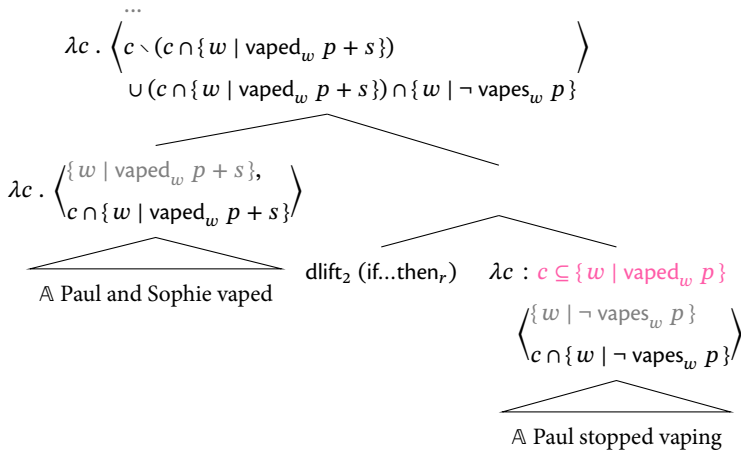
$\lambda c \,.\, \left\langle \begin{matrix} \ldots \\ c \setminus (c \cap \{ w \mid \text{vaped}_w \; p+s \}) \\ \cup \, (c \cap \{ w \mid \text{vaped}_w \; p+s \}) \cap \{ w \mid \neg \text{ vapes}_w \; p \} \end{matrix} \right\rangle$

$\lambda c \,.\, \left\langle \begin{matrix} \{ w \mid \text{vaped}_w \; p+s \}, \\ c \cap \{ w \mid \text{vaped}_w \; p+s \} \end{matrix} \right\rangle$

$\mathbb{A}$ Paul and Sophie vaped

dlift$_2$ (if...then$_r$)

$\lambda c : c \subseteq \{ w \mid \text{vaped}_w \; p \}$

$\left\langle \begin{matrix} \{ w \mid \neg \text{ vapes}_w \; p \} \\ c \cap \{ w \mid \neg \text{ vapes}_w \; p \} \end{matrix} \right\rangle$

$\mathbb{A}$ Paul stopped vaping